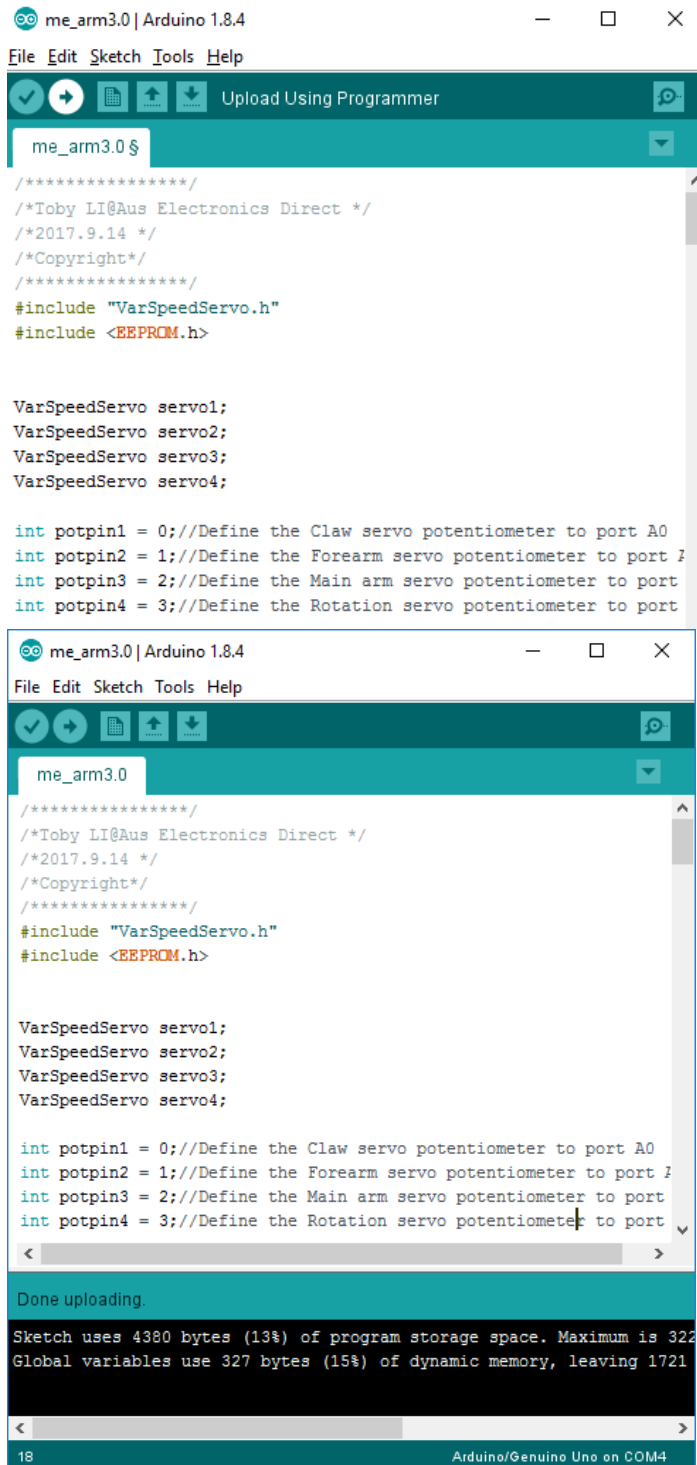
me_arm3.0 | Arduino 1.8.4

File Edit Sketch Tools Help

Upload Using Programmer

me_arm3.0 §

/****************/
/*Toby LI@Aus Electronics Direct */
/*2017.9.14 */
/*Copyright*/
/****************/
#include "VarSpeedServo.h"
#include <EEPROM.h>

VarSpeedServo servo1;
VarSpeedServo servo2;
VarSpeedServo servo3;
VarSpeedServo servo4;

int potpin1 = 0;//Define the Claw servo potentiometer to port A0
int potpin2 = 1;//Define the Forearm servo potentiometer to port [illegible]
int potpin3 = 2;//Define the Main arm servo potentiometer to port
int potpin4 = 3;//Define the Rotation servo potentiometer to port

me_arm3.0 | Arduino 1.8.4

File Edit Sketch Tools Help

me_arm3.0

/****************/
/*Toby LI@Aus Electronics Direct */
/*2017.9.14 */
/*Copyright*/
/****************/
#include "VarSpeedServo.h"
#include <EEPROM.h>

VarSpeedServo servo1;
VarSpeedServo servo2;
VarSpeedServo servo3;
VarSpeedServo servo4;

int potpin1 = 0;//Define the Claw servo potentiometer to port A0
int potpin2 = 1;//Define the Forearm servo potentiometer to port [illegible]
int potpin3 = 2;//Define the Main arm servo potentiometer to port
int potpin4 = 3;//Define the Rotation servo potentiometer to port

Done uploading.

Sketch uses 4380 bytes (13%) of program storage space. Maximum is 322
Global variables use 327 bytes (15%) of dynamic memory, leaving 1721

18

Arduino/Genuino Uno on COM4